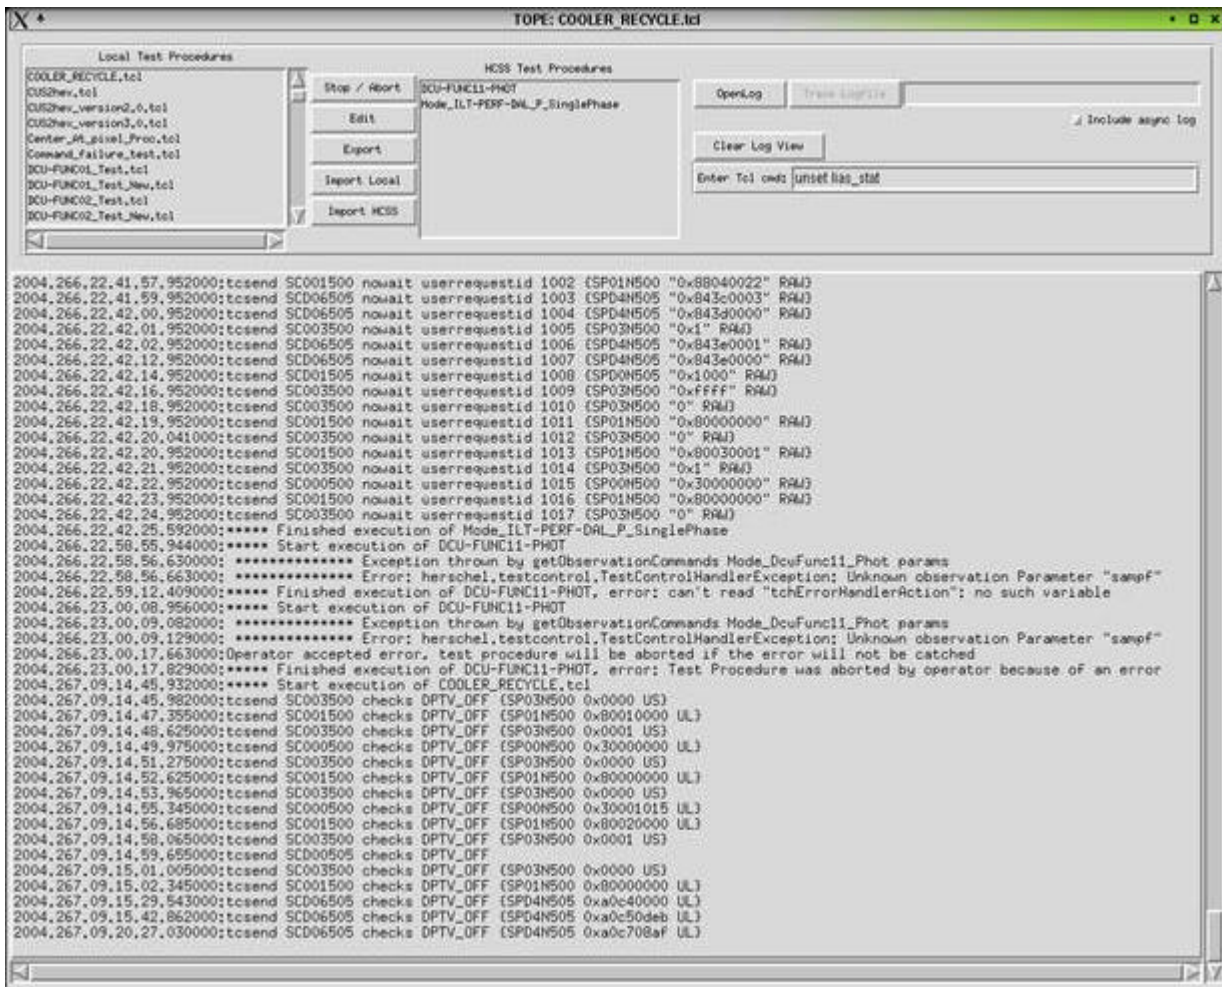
TOPE: COOLER_RECYCLE.tcl

Local Test Procedures
COOLER_RECYCLE.tcl
CUS2hev.tcl
CUS2hev_version2.0.tcl
CUS2hev_version3.0.tcl
Center_At_pixel_Proc.tcl
Command_failure_test.tcl
DCU-FUNC01_Test.tcl
DCU-FUNC01_Test_New.tcl
DCU-FUNC02_Test.tcl
DCU-FUNC02_Test_New.tcl

Stop / Abort
Edit
Export
Import Local
Import HCSS

HCSS Test Procedures
DCU-FUNC11-PHOT
Mode_ILT-PERF-DAL_P_SinglePhase

OpenLog
Trace LogFile
Include async log
Clear Log View
Enter Tcl cmd: unset lias_stat

2004,266,22,41,57,952000:tcsend SC001500 nowait userrequestid 1002 {SP01N500 "0x88040022" RAW}
2004,266,22,41,59,952000:tcsend SCD06505 nowait userrequestid 1003 {SPD4N505 "0x843c0003" RAW}
2004,266,22,42,00,952000:tcsend SCD06505 nowait userrequestid 1004 {SPD4N505 "0x843d0000" RAW}
2004,266,22,42,01,952000:tcsend SC003500 nowait userrequestid 1005 {SP03N500 "0x1" RAW}
2004,266,22,42,02,952000:tcsend SCD06505 nowait userrequestid 1006 {SPD4N505 "0x843e0001" RAW}
2004,266,22,42,12,952000:tcsend SCD06505 nowait userrequestid 1007 {SPD4N505 "0x843e0000" RAW}
2004,266,22,42,14,952000:tcsend SCD01505 nowait userrequestid 1008 {SPD0N505 "0x1000" RAW}
2004,266,22,42,16,952000:tcsend SC003500 nowait userrequestid 1009 {SP03N500 "0xffff" RAW}
2004,266,22,42,18,952000:tcsend SC003500 nowait userrequestid 1010 {SP03N500 "0" RAW}
2004,266,22,42,19,952000:tcsend SC001500 nowait userrequestid 1011 {SP01N500 "0x80000000" RAW}
2004,266,22,42,20,041000:tcsend SC003500 nowait userrequestid 1012 {SP03N500 "0" RAW}
2004,266,22,42,20,952000:tcsend SC001500 nowait userrequestid 1013 {SP01N500 "0x80030001" RAW}
2004,266,22,42,21,952000:tcsend SC003500 nowait userrequestid 1014 {SP03N500 "0x1" RAW}
2004,266,22,42,22,952000:tcsend SC000500 nowait userrequestid 1015 {SP00N500 "0x30000000" RAW}
2004,266,22,42,23,952000:tcsend SC001500 nowait userrequestid 1016 {SP01N500 "0x80000000" RAW}
2004,266,22,42,24,952000:tcsend SC003500 nowait userrequestid 1017 {SP03N500 "0" RAW}
2004,266,22,42,25,592000:***** Finished execution of Mode_ILT-PERF-DAL_P_SinglePhase
2004,266,22,58,55,944000:***** Start execution of DCU-FUNC11-PHOT
2004,266,22,58,56,630000: ************** Exception thrown by getObservationCommands Mode_DcuFunc11_Phot params
2004,266,22,58,56,663000: ************** Error: herschel.testcontrol.TestControlHandlerException: Unknown observation Parameter "sampf"
2004,266,22,59,12,409000:***** Finished execution of DCU-FUNC11-PHOT, error: can't read "tchErrorHandlerAction": no such variable
2004,266,23,00,08,956000:***** Start execution of DCU-FUNC11-PHOT
2004,266,23,00,09,082000: ************** Exception thrown by getObservationCommands Mode_DcuFunc11_Phot params
2004,266,23,00,09,129000: ************** Error: herschel.testcontrol.TestControlHandlerException: Unknown observation Parameter "sampf"
2004,266,23,00,17,663000:Operator accepted error, test procedure will be aborted if the error will not be catched
2004,266,23,00,17,829000:***** Finished execution of DCU-FUNC11-PHOT, error: Test Procedure was aborted by operator because of an error
2004,267,09,14,45,932000:***** Start execution of COOLER_RECYCLE.tcl
2004,267,09,14,45,982000:tcsend SC003500 checks DPTV_OFF {SP03N500 0x0000 US}
2004,267,09,14,47,355000:tcsend SC001500 checks DPTV_OFF {SP01N500 0x80010000 UL}
2004,267,09,14,48,625000:tcsend SC003500 checks DPTV_OFF {SP03N500 0x0001 US}
2004,267,09,14,49,975000:tcsend SC000500 checks DPTV_OFF {SP00N500 0x30000000 UL}
2004,267,09,14,51,275000:tcsend SC003500 checks DPTV_OFF {SP03N500 0x0000 US}
2004,267,09,14,52,625000:tcsend SC001500 checks DPTV_OFF {SP01N500 0x80000000 UL}
2004,267,09,14,53,965000:tcsend SC003500 checks DPTV_OFF {SP03N500 0x0000 US}
2004,267,09,14,55,345000:tcsend SC000500 checks DPTV_OFF {SP00N500 0x30001015 UL}
2004,267,09,14,56,685000:tcsend SC001500 checks DPTV_OFF {SP01N500 0x80020000 UL}
2004,267,09,14,58,065000:tcsend SC003500 checks DPTV_OFF {SP03N500 0x0001 US}
2004,267,09,14,59,655000:tcsend SCD00505 checks DPTV_OFF
2004,267,09,15,01,005000:tcsend SC003500 checks DPTV_OFF {SP03N500 0x0000 US}
2004,267,09,15,02,345000:tcsend SC001500 checks DPTV_OFF {SP01N500 0x80000000 UL}
2004,267,09,15,29,543000:tcsend SCD06505 checks DPTV_OFF {SPD4N505 0xa0c40000 UL}
2004,267,09,15,42,862000:tcsend SCD06505 checks DPTV_OFF {SPD4N505 0xa0c50deb UL}
2004,267,09,20,27,030000:tcsend SCD06505 checks DPTV_OFF {SPD4N505 0xa0c708af UL}